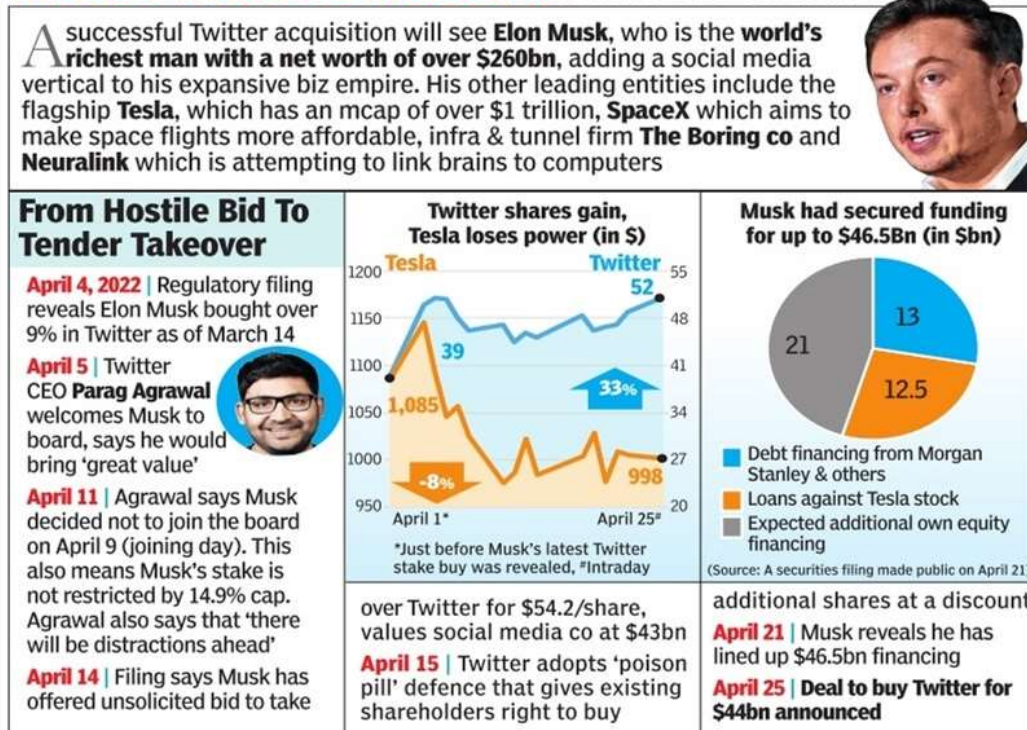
A successful Twitter acquisition will see **Elon Musk**, who is the **world's richest man with a net worth of over $260bn**, adding a social media vertical to his expansive biz empire. His other leading entities include the flagship **Tesla**, which has an mcap of over $1 trillion, **SpaceX** which aims to make space flights more affordable, infra & tunnel firm **The Boring co** and **Neuralink** which is attempting to link brains to computers

**From Hostile Bid To Tender Takeover**

April 4, 2022 | Regulatory filing reveals Elon Musk bought over 9% in Twitter as of March 14

April 5 | Twitter CEO **Parag Agrawal** welcomes Musk to board, says he would bring 'great value'

April 11 | Agrawal says Musk decided not to join the board on April 9 (joining day). This also means Musk's stake is not restricted by 14.9% cap. Agrawal also says that 'there will be distractions ahead'

April 14 | Filing says Musk has offered unsolicited bid to take over Twitter for $54.2/share, values social media co at $43bn

April 15 | Twitter adopts 'poison pill' defence that gives existing shareholders right to buy additional shares at a discount

April 21 | Musk reveals he has lined up $46.5bn financing

**April 25 | Deal to buy Twitter for $44bn announced**

**Twitter shares gain, Tesla loses power (in $)**

Tesla
Twitter
1200
1150
1100
1050
1000
950
55
48
41
34
27
20
52
39
33%
1,085
-8%
998
April 1*
April 25#
*Just before Musk's latest Twitter stake buy was revealed, #Intraday

**Musk had secured funding for up to $46.5Bn (in $bn)**

13
12.5
21
Debt financing from Morgan Stanley & others
Loans against Tesla stock
Expected additional own equity financing
(Source: A securities filing made public on April 21